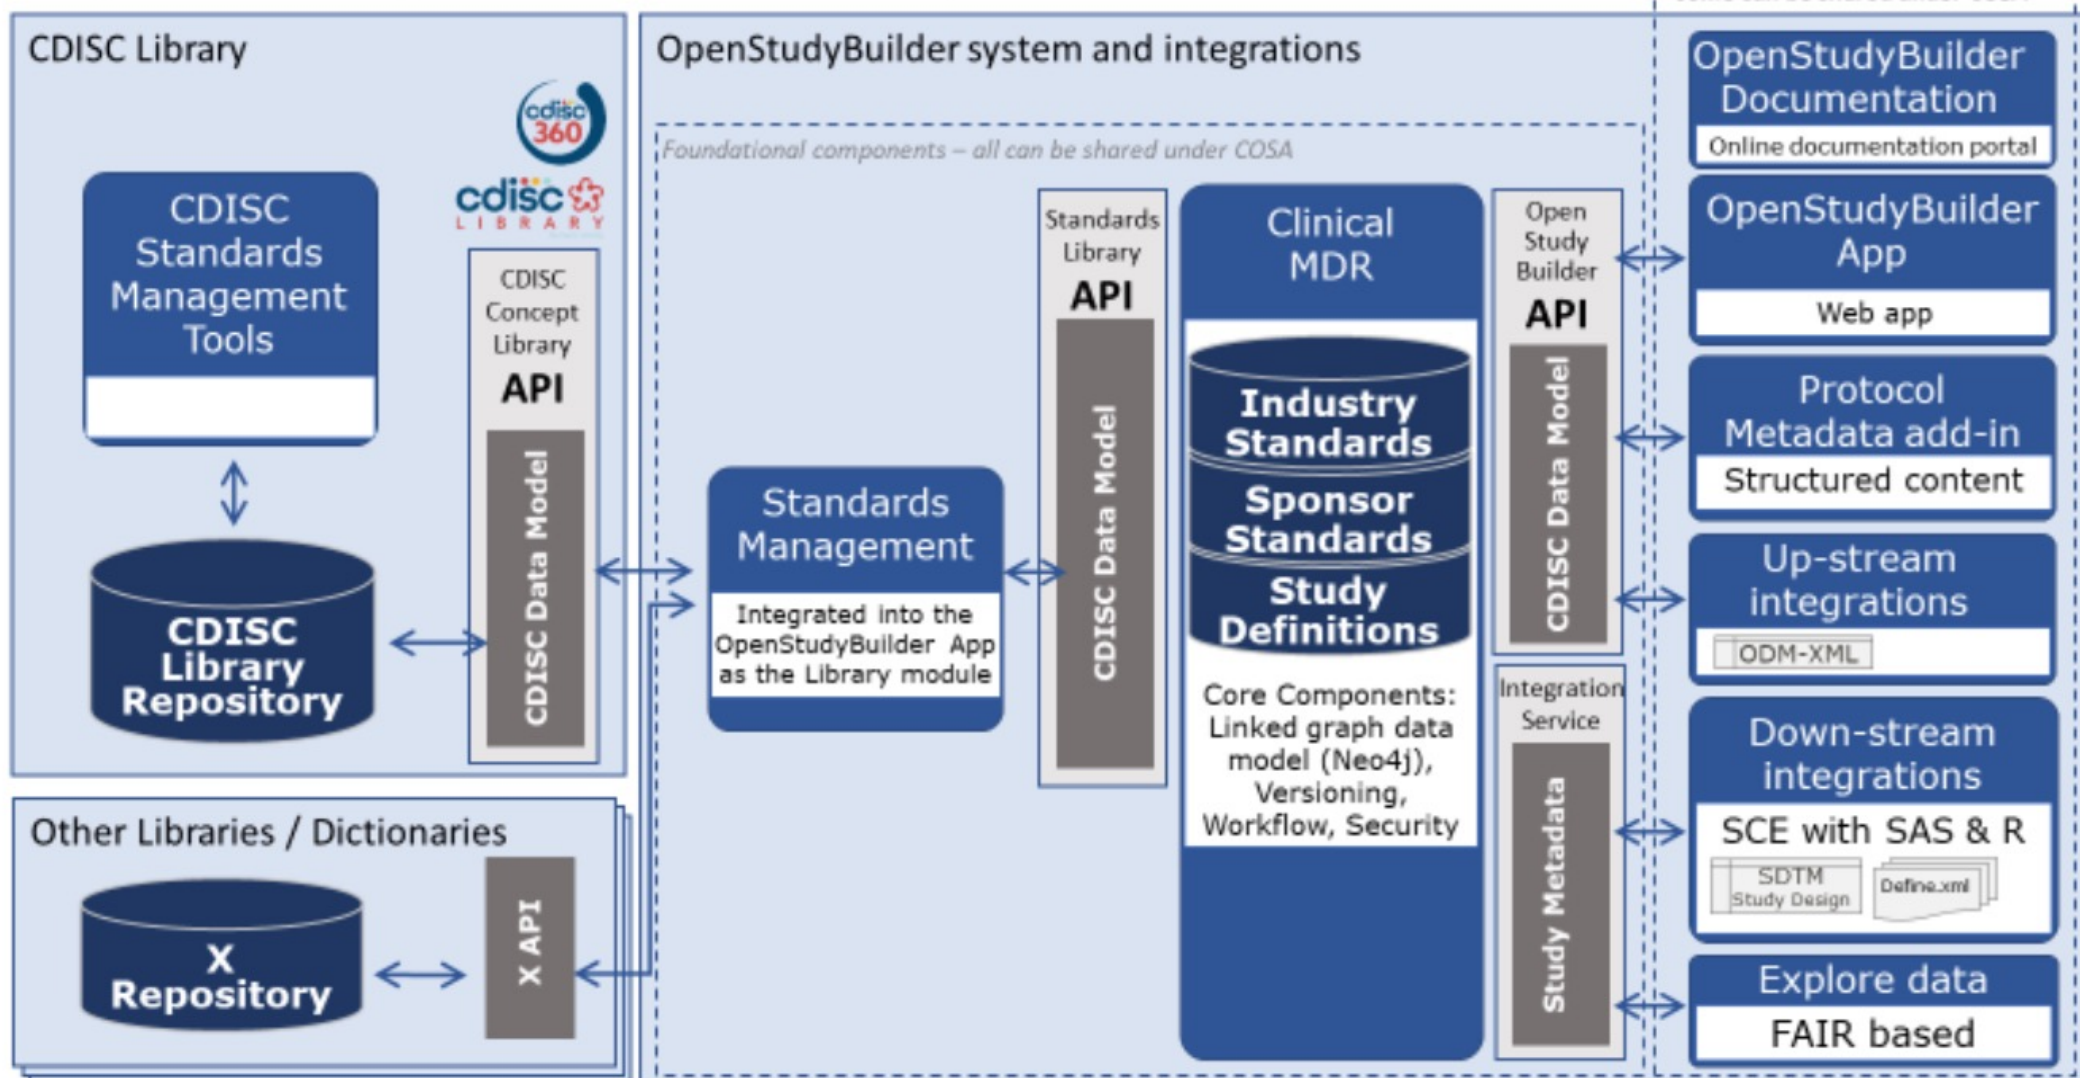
CDISC Library

cdisc 360

cdisc LIBRARY

CDISC Standards Management Tools

CDISC Library Repository

CDISC Concept Library

API

CDISC Data Model

Other Libraries / Dictionaries

X Repository

X API

OpenStudyBuilder system and integrations

Foundational components – all can be shared under COSA

Standards Management

Integrated into the OpenStudyBuilder App as the Library module

Standards Library

API

CDISC Data Model

Clinical MDR

Industry Standards

Sponsor Standards

Study Definitions

Core Components: Linked graph data model (Neo4j), Versioning, Workflow, Security

Open Study Builder

API

CDISC Data Model

Integration Service

Study Metadata

OpenStudyBuilder Documentation

Online documentation portal

OpenStudyBuilder App

Web app

Protocol Metadata add-in

Structured content

Up-stream integrations

ODM-XML

Down-stream integrations

SCE with SAS & R

SDTM Study Design

Define.xml

Explore data

FAIR based